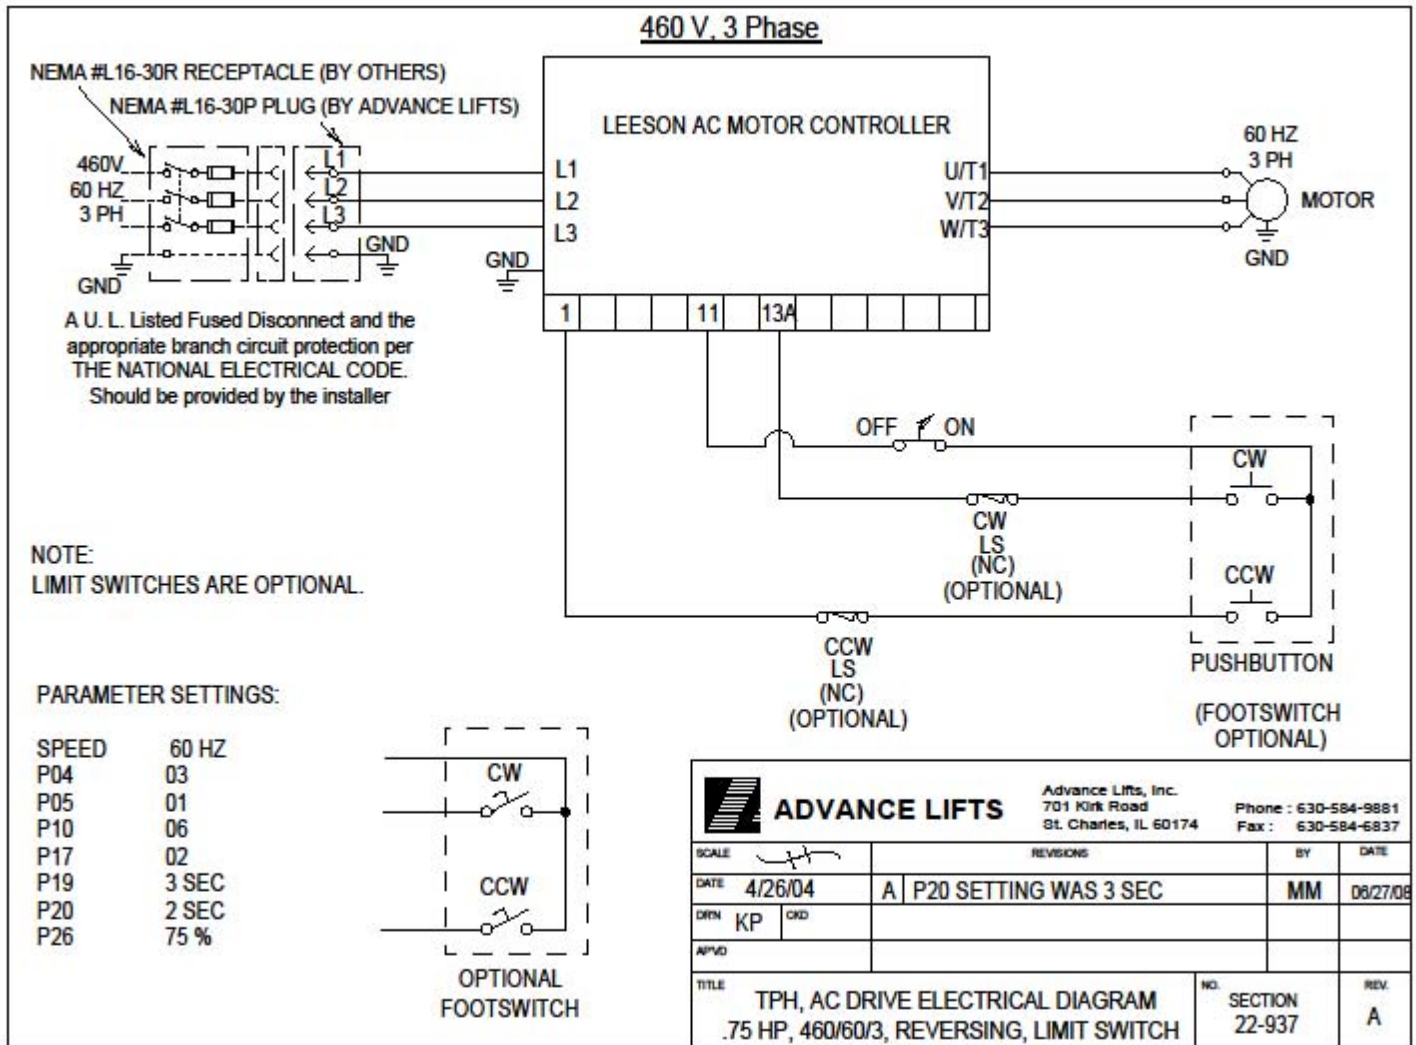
460 V, 3 Phase

NEMA #L16-30R RECEPTACLE (BY OTHERS)
NEMA #L16-30P PLUG (BY ADVANCE LIFTS)

460V
60 HZ
3 PH
GND

L1
L2
L3
GND

A U. L. Listed Fused Disconnect and the appropriate branch circuit protection per THE NATIONAL ELECTRICAL CODE. Should be provided by the installer

LEESON AC MOTOR CONTROLLER
L1
L2
L3
GND
U/T1
V/T2
W/T3
1
11
13A

60 HZ
3 PH
MOTOR
GND

OFF ON

CW
CW
LS
(NC)
(OPTIONAL)

CCW
CCW
LS
(NC)
(OPTIONAL)

PUSHBUTTON

(FOOTSWITCH OPTIONAL)

NOTE:
LIMIT SWITCHES ARE OPTIONAL.

PARAMETER SETTINGS:

| | |
|---|---|
| SPEED | 60 HZ |
| P04 | 03 |
| P05 | 01 |
| P10 | 06 |
| P17 | 02 |
| P19 | 3 SEC |
| P20 | 2 SEC |
| P26 | 75 % |

CW
CCW
OPTIONAL FOOTSWITCH

ADVANCE LIFTS
Advance Lifts, Inc.
701 Kirk Road
St. Charles, IL 60174
Phone : 630-584-9881
Fax : 630-584-6837

| SCALE | | REVISIONS | BY | DATE |
|---|---|---|---|---|
| DATE 4/26/04 | | A P20 SETTING WAS 3 SEC | MM | 06/27/08 |
| DRN KP | CKD | | | |
| APVD | | | | |

TITLE
TPH, AC DRIVE ELECTRICAL DIAGRAM
.75 HP, 460/60/3, REVERSING, LIMIT SWITCH
NO.
SECTION
22-937
REV.
A